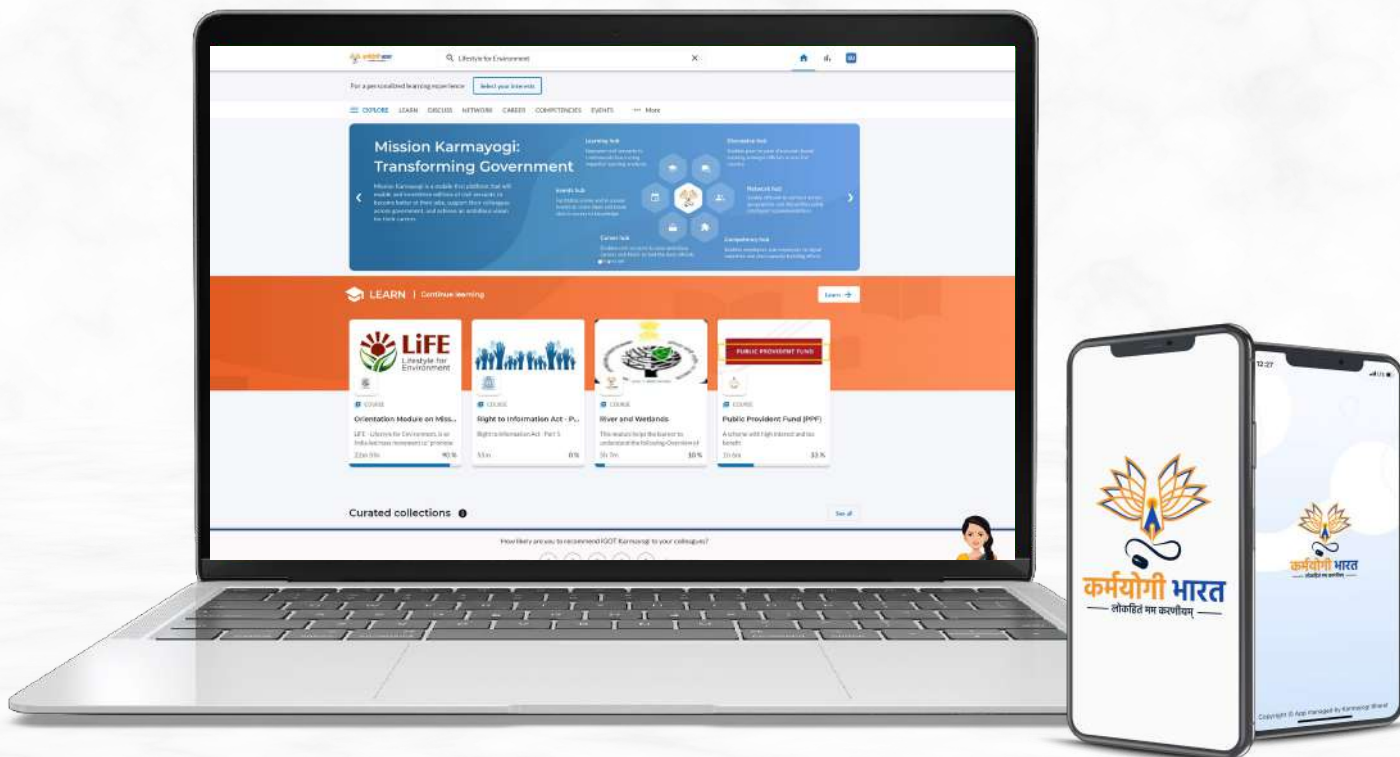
Lifestyle for Environment

For a personalized learning experience Select your interests

EXPLORE LEARN DISCUSS NETWORK CAREER COMPETENCIES EVENTS ··· More

Mission Karmayogi: Transforming Government

Mission Karmayogi is a mobile-first platform that will enable and incentivise millions of civil servants to become better at their jobs, support their colleagues across government, and achieve an ambitious vision for their careers.

Learning hub

Discussion hub

Events hub

Network hub

Career hub

Competency hub

LEARN | Continue learning

Learn

LiFE Lifestyle for Environment

PUBLIC PROVIDENT FUND

COURSE
Orientation Module on Miss...
LiFE - Lifestyle for Environment, is an India-led mass movement to 'promote
22m 59s 90 %

COURSE
Right to Information Act - P...
Right to Information Act - Part 1
55m 0 %

COURSE
River and Wetlands
This module helps the learner to understand the following-Overview of
1h 7m 10 %

COURSE
Public Provident Fund (PPF)
A scheme with high interest and tax benefit
1h 6m 33 %

Curated collections

See all

How likely are you to recommend iGOT Karmayogi to your colleagues?

कर्मयोगी भारत
लोकहितं मम करणीयम्

12:27

कर्मयोगी भारत
लोकहितं मम करणीयम्

Copyright © App managed by Karmayogi Bharat